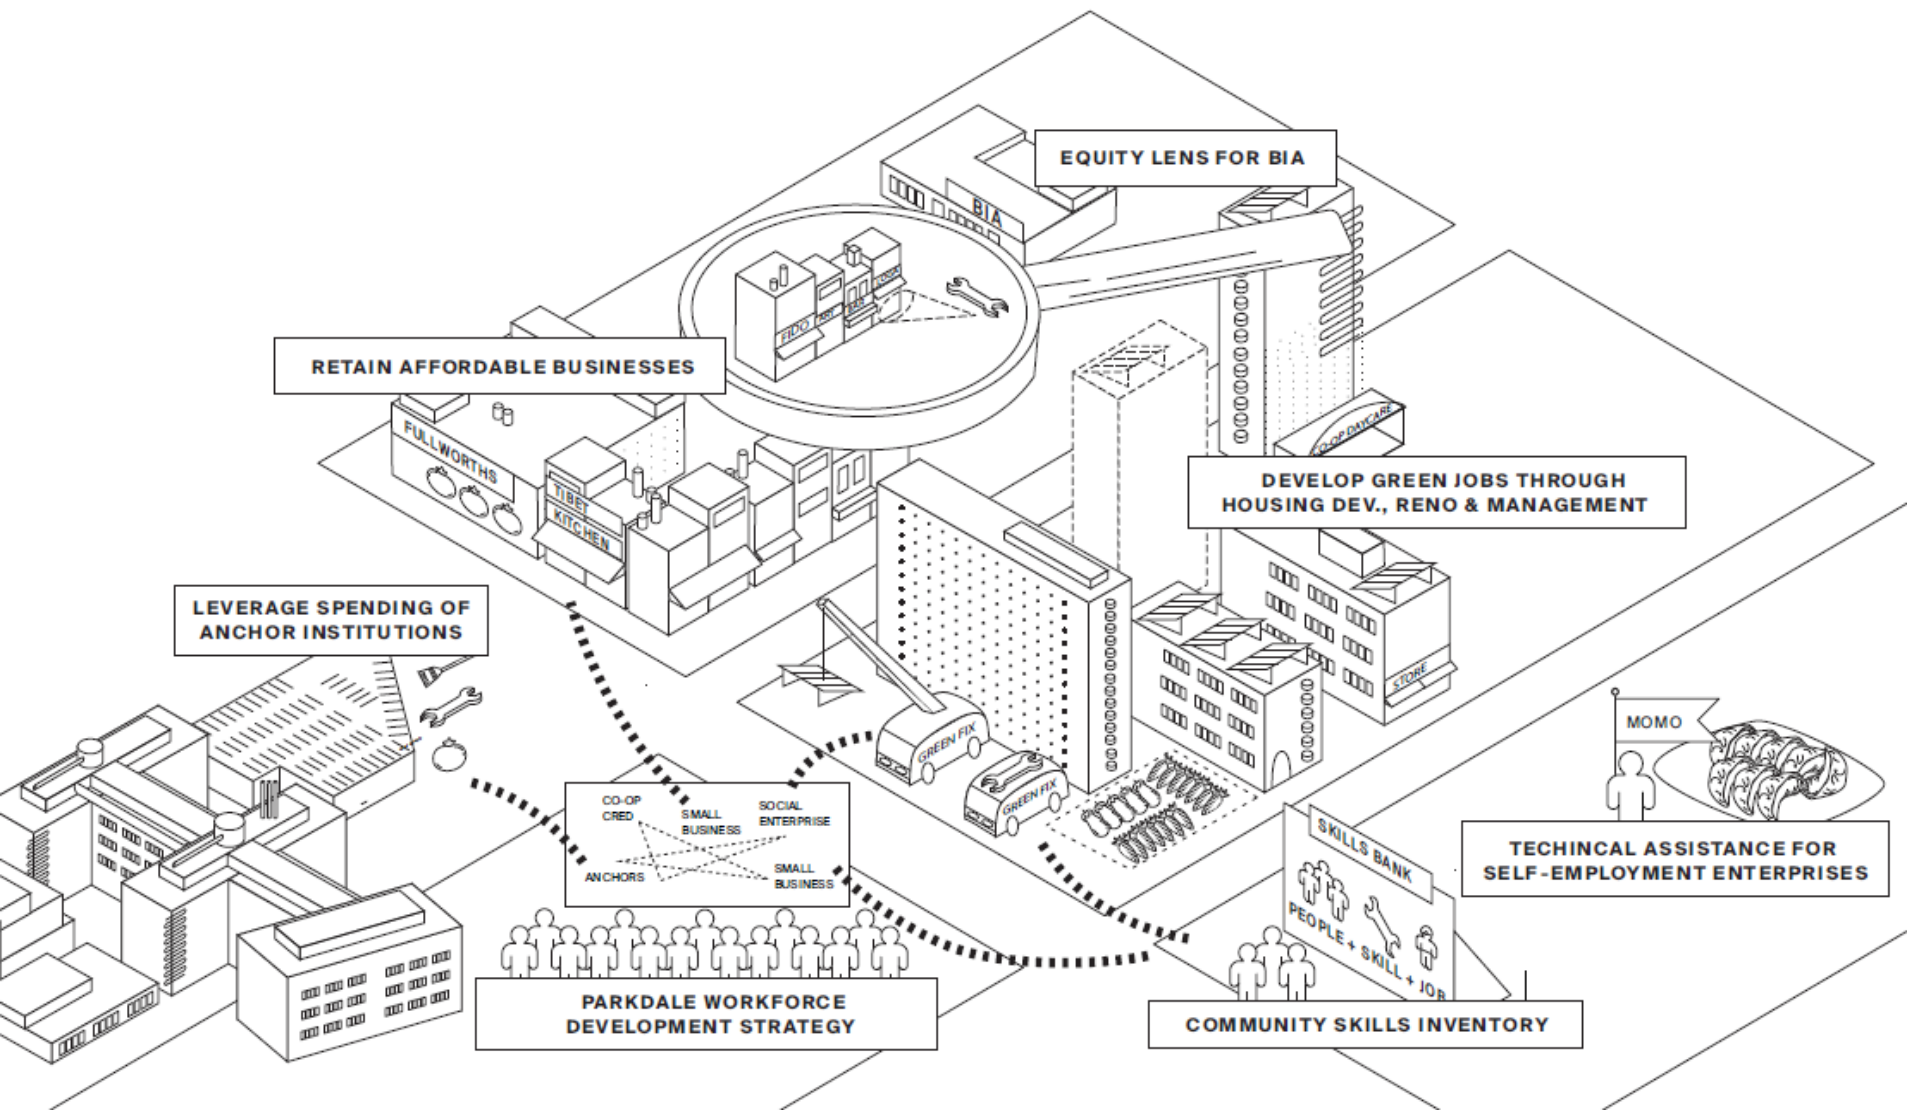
EQUITY LENS FOR BIA

BIA

FIDO

RETAIN AFFORDABLE BUSINESSES

FULLWORTHS

TIBET KITCHEN

CO-OP DAYCARE

DEVELOP GREEN JOBS THROUGH HOUSING DEV., RENO & MANAGEMENT

LEVERAGE SPENDING OF ANCHOR INSTITUTIONS

STORE

GREEN FIX

GREEN FIX

MOMO

CO-OP CRED

SMALL BUSINESS

SOCIAL ENTERPRISE

ANCHORS

SMALL BUSINESS

SKILLS BANK

PEOPLE + SKILL + JOB

TECHINCAL ASSISTANCE FOR SELF-EMPLOYMENT ENTERPRISES

PARKDALE WORKFORCE DEVELOPMENT STRATEGY

COMMUNITY SKILLS INVENTORY